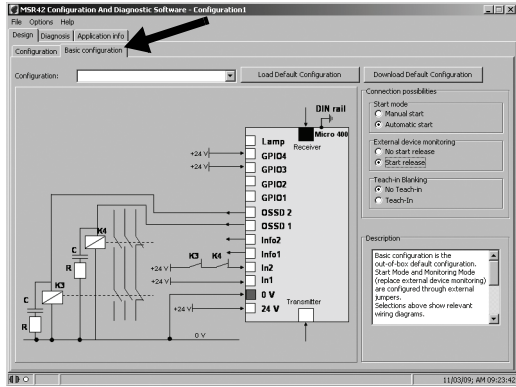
MSR42 Configuration And Diagnostic Software - Configuration1

File Options Help

Design Diagnosis Application info

Configuration Basic configuration

Configuration:

Load Default Configuration

Download Default Configuration

DIN rail

Micro 400

Receiver

Lamp

GPIO4

GPIO3

GPIO2

GPIO1

OSSD 2

OSSD 1

Info2

Info1

In2

In1

0 V

24 V

Transmitter

+24 V

+24 V

+24 V

+24 V

+24 V

0 V

K4

K3

K4

K3

C

R

C

R

Connection possibilities

Start mode

Manual start

Automatic start

External device monitoring

No start release

Start release

Teach-in Blanking

No Teach-in

Teach-In

Description

Basic configuration is the out-of-box default configuration. Start Mode and Monitoring Mode (replace external device monitoring) are configured through external jumpers. Selections above show relevant wiring diagrams.

11/03/09; AM 09:23:42